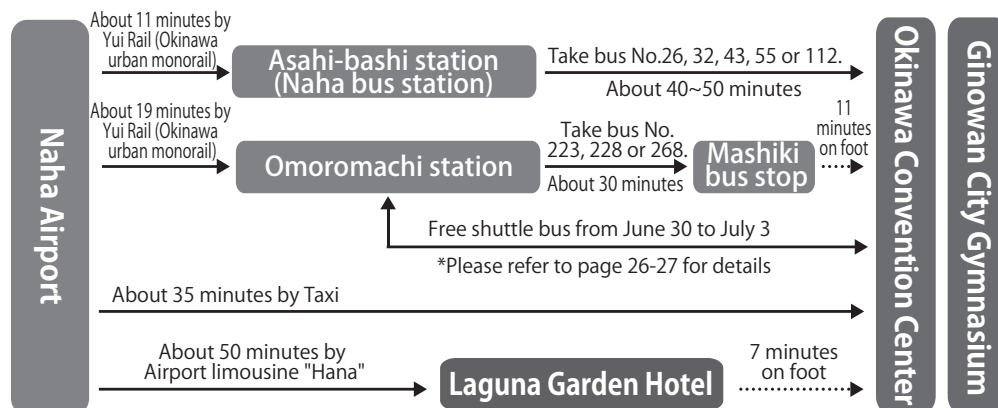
Naha Airport

About 11 minutes by Yui Rail (Okinawa urban monorail)

Asahi-bashi station (Naha bus station)

Take bus No.26, 32, 43, 55 or 112.

About 40~50 minutes

About 19 minutes by Yui Rail (Okinawa urban monorail)

Omoromachi station

Take bus No. 223, 228 or 268.

About 30 minutes

Mashiki bus stop

11 minutes on foot

Free shuttle bus from June 30 to July 3

*Please refer to page 26-27 for details

About 35 minutes by Taxi

About 50 minutes by Airport limousine "Hana"

Laguna Garden Hotel

7 minutes on foot

Okinawa Convention Center

Ginowan City Gymnasium